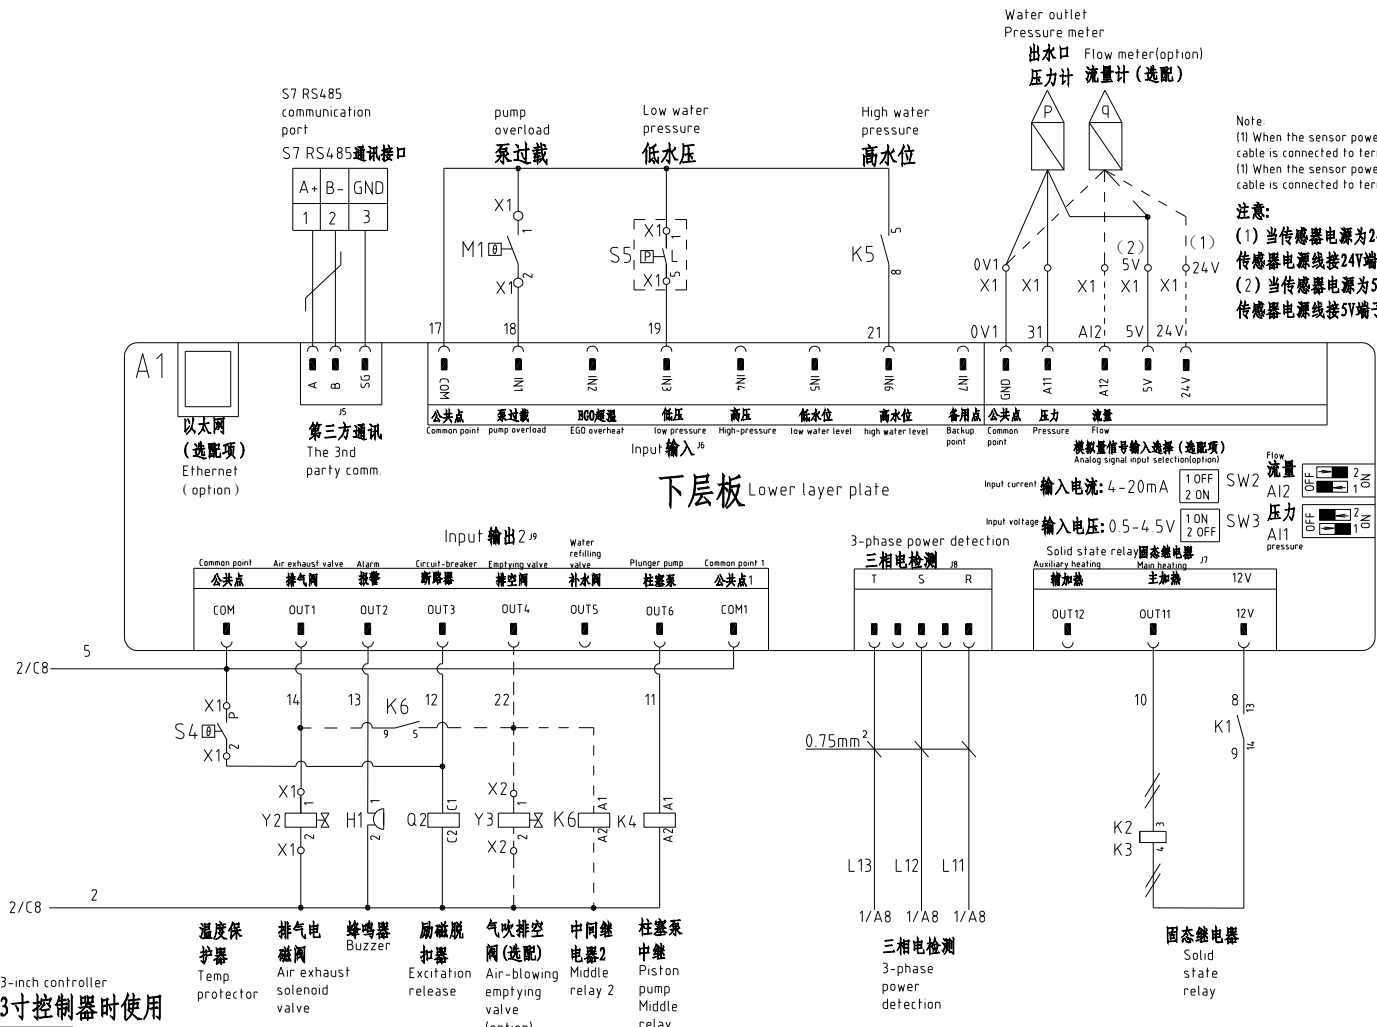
Water outlet
Pressure meter
出水口
压力计

Flow meter(option)
流量计（选配）

Note:
(1) When the sensor powe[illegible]
cable is connected to ter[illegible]
(1) When the sensor powe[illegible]
cable is connected to ter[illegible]
注意:
(1) 当传感器电源为2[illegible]
传感器电源线接24V端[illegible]
(2) 当传感器电源为5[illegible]
传感器电源线接5V端子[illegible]

S7 RS485 communication port
S7 RS485通讯接口

pump overload
泵过载

Low water pressure
低水压

High water pressure
高水位

A+ B- GND
1 2 3

X1 M1 X1 1 2
S5 X1 P L X1 5
K5 5 8
P q
0V1 X1 X1 X1 (2) 5V X1 (1) 24V X1

17 18 19 21 0V1 31 AI2 5V 24V

A1
A B SG
COM IN1 IN2 IN3 IN4 IN5 IN6 IN7 GND AI1 AI2 5V 24V

以太网
(选配项)
Ethernet
(option)

J5
第三方通讯
The 3nd party comm.

公共点 Common point
泵过载 pump overload
EGO超温 EGO overheat
低压 low pressure
高压 High-pressure
低水位 low water level
高水位 high water level
备用点 Backup point
公共点 Common point
压力 Pressure
流量 Flow

Input 输入 J6

模拟量信号输入选择（选配项）
Analog signal input selection(option)

下层板 Lower layer plate

Input current 输入电流: 4-20mA 1 OFF 2 ON SW2
Input voltage 输入电压: 0.5-4.5V 1 ON 2 OFF SW3
Flow 流量 AI2
压力 AI1 pressure
OFF ON 1 2

Input 输出2 J9
Common point 公共点
Air exhaust valve 排气阀
Alarm 报警
Circuit-breaker 断路器
Emptying valve 排空阀
Water refilling valve 补水阀
Plunger pump 柱塞泵
Common point 1 公共点1
COM OUT1 OUT2 OUT3 OUT4 OUT5 OUT6 COM1

3-phase power detection
三相电检测 J8
T S R

Solid state relay固态继电器 J7
Auxiliary heating 辅加热
Main heating 主加热
12V
OUT12 OUT11 12V

5
2/C8
X1 P S4 X1 2
14 13 K6 9 5 12 22 11
X1 1 Y2 2 X1
H1 Q2 C1 C2
X2 1 Y3 2 X2
K6 A1 A2 K4 A1 A2
0.75mm$^2$
10 8 13 K1 9 14
K2 K3 4 3
L13 L12 L11
2
2/C8
1/A8 1/A8 1/A8

温度保护器 Temp protector
排气电磁阀 Air exhaust solenoid valve
蜂鸣器 Buzzer
励磁脱扣器 Excitation release
气吹排空阀(选配) Air-blowing emptying valve (option)
中间继电器2 Middle relay 2
柱塞泵中继 Piston pump Middle relay

三相电检测 3-phase power detection
固态继电器 Solid state relay

3-inch controller
3寸控制器时使用